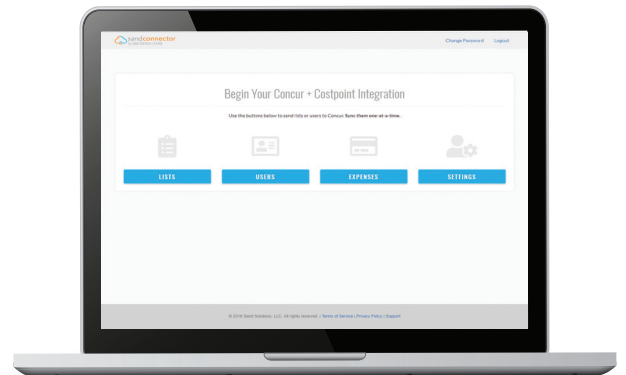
sendconnector
by send solutions

Change Password Logout

Begin Your Concur + Costpoint Integration

Use the buttons below to send lists or users to Concur. Sync them one at-a-time.

LISTS

USERS

EXPENSES

SETTINGS

© 2018 Send Solutions, LLC. All rights reserved. | Terms of Service | Privacy Policy | Support